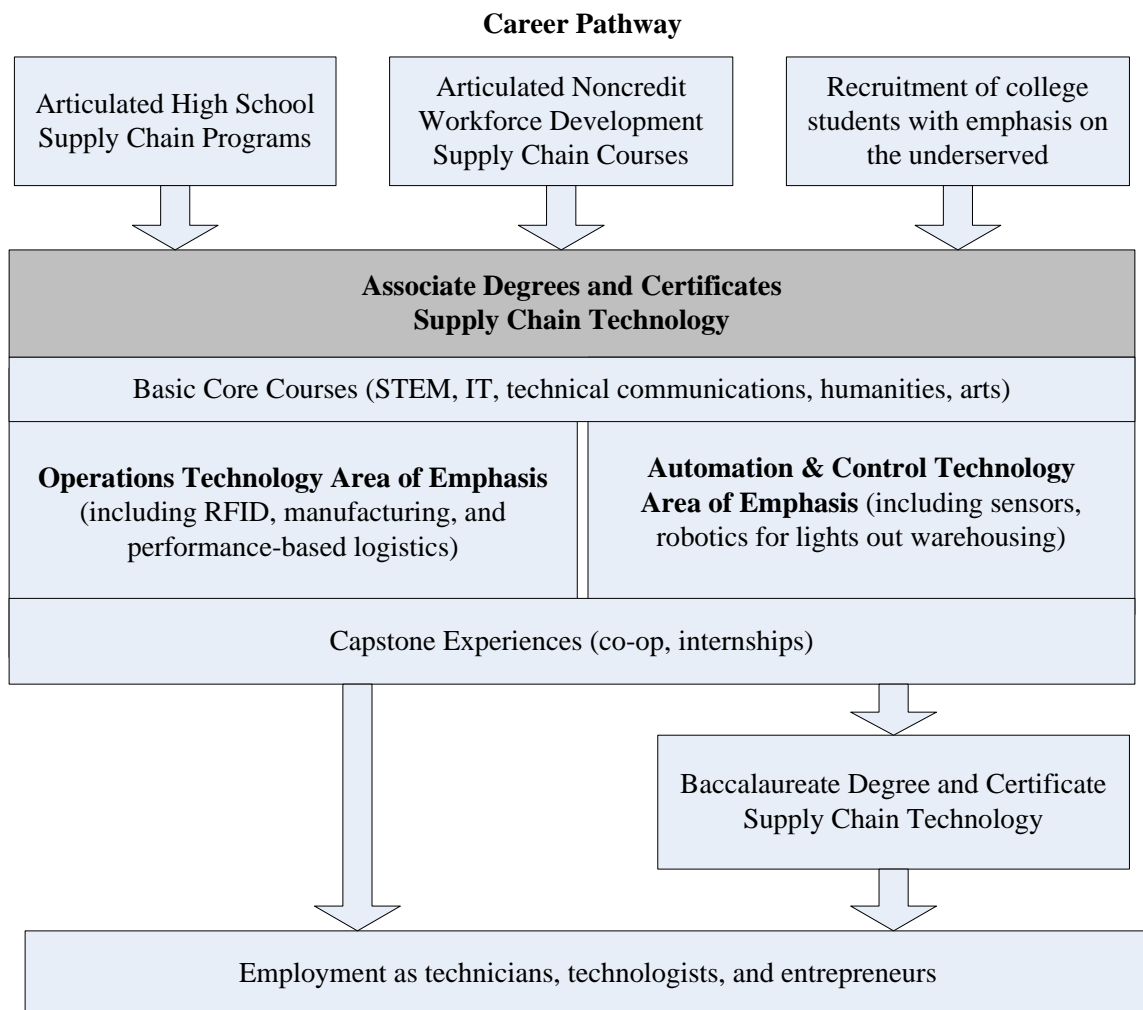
Career Pathway

Articulated High School Supply Chain Programs

Articulated Noncredit Workforce Development Supply Chain Courses

Recruitment of college students with emphasis on the underserved

Associate Degrees and Certificates
Supply Chain Technology

Basic Core Courses (STEM, IT, technical communications, humanities, arts)

Operations Technology Area of Emphasis (including RFID, manufacturing, and performance-based logistics)

Automation & Control Technology Area of Emphasis (including sensors, robotics for lights out warehousing)

Capstone Experiences (co-op, internships)

Baccalaureate Degree and Certificate Supply Chain Technology

Employment as technicians, technologists, and entrepreneurs